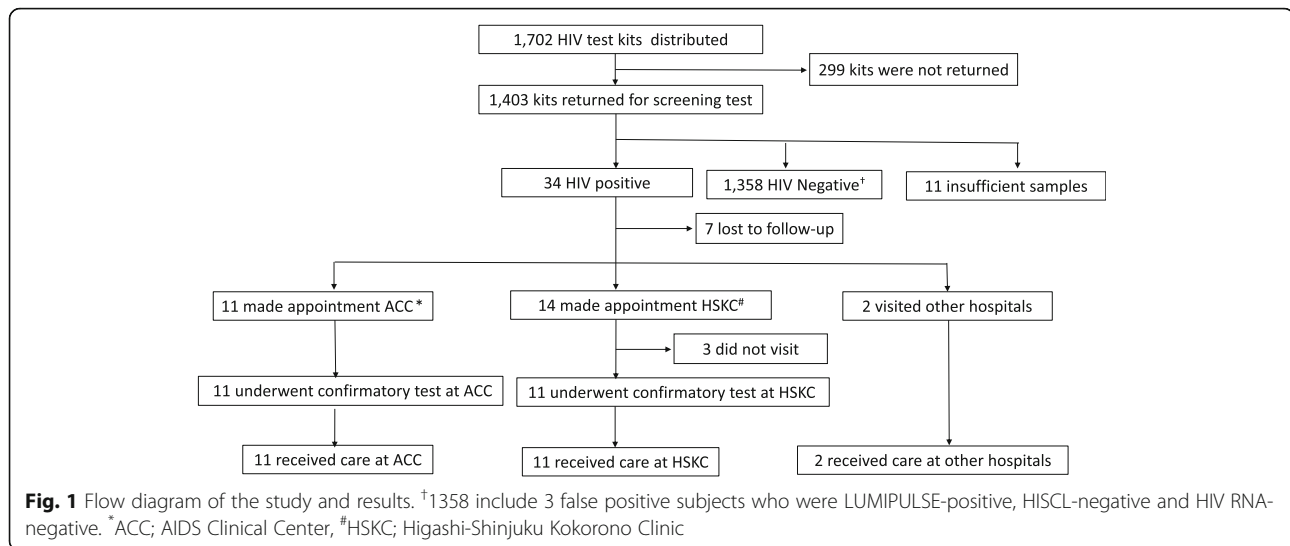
1,702 HIV test kits distributed

299 kits were not returned

1,403 kits returned for screening test

34 HIV positive

1,358 HIV Negative$^{\dagger}$

11 insufficient samples

7 lost to follow-up

11 made appointment ACC *

14 made appointment HSKC$^{\#}$

2 visited other hospitals

3 did not visit

11 underwent confirmatory test at ACC

11 underwent confirmatory test at HSKC

11 received care at ACC

11 received care at HSKC

2 received care at other hospitals

**Fig. 1** Flow diagram of the study and results. $^{\dagger}$1358 include 3 false positive subjects who were LUMIPULSE-positive, HISCL-negative and HIV RNA-negative. $^{*}$ACC; AIDS Clinical Center, $^{\#}$HSKC; Higashi-Shinjuku Kokorono Clinic